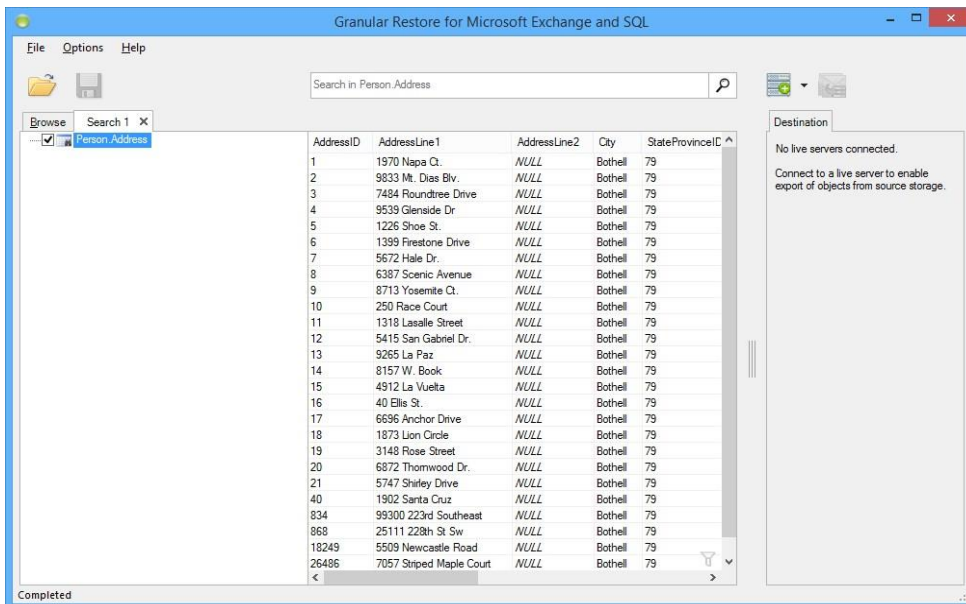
Granular Restore for Microsoft Exchange and SQL

File Options Help

Search in Person.Address

Browse Search 1 ×

Person.Address

| AddressID | AddressLine1 | AddressLine2 | City | StateProvinceID |
|---|---|---|---|---|
| 1 | 1970 Napa Ct. | NULL | Bothell | 79 |
| 2 | 9833 Mt. Dias Blv. | NULL | Bothell | 79 |
| 3 | 7484 Roundtree Drive | NULL | Bothell | 79 |
| 4 | 9539 Glenside Dr | NULL | Bothell | 79 |
| 5 | 1226 Shoe St. | NULL | Bothell | 79 |
| 6 | 1399 Firestone Drive | NULL | Bothell | 79 |
| 7 | 5672 Hale Dr. | NULL | Bothell | 79 |
| 8 | 6387 Scenic Avenue | NULL | Bothell | 79 |
| 9 | 8713 Yosemite Ct. | NULL | Bothell | 79 |
| 10 | 250 Race Court | NULL | Bothell | 79 |
| 11 | 1318 Lasalle Street | NULL | Bothell | 79 |
| 12 | 5415 San Gabriel Dr. | NULL | Bothell | 79 |
| 13 | 9265 La Paz | NULL | Bothell | 79 |
| 14 | 8157 W. Book | NULL | Bothell | 79 |
| 15 | 4912 La Vuelta | NULL | Bothell | 79 |
| 16 | 40 Ellis St. | NULL | Bothell | 79 |
| 17 | 6696 Anchor Drive | NULL | Bothell | 79 |
| 18 | 1873 Lion Circle | NULL | Bothell | 79 |
| 19 | 3148 Rose Street | NULL | Bothell | 79 |
| 20 | 6872 Thornwood Dr. | NULL | Bothell | 79 |
| 21 | 5747 Shirley Drive | NULL | Bothell | 79 |
| 40 | 1902 Santa Cruz | NULL | Bothell | 79 |
| 834 | 99300 223rd Southeast | NULL | Bothell | 79 |
| 868 | 25111 228th St Sw | NULL | Bothell | 79 |
| 18249 | 5509 Newcastle Road | NULL | Bothell | 79 |
| 26486 | 7057 Striped Maple Court | NULL | Bothell | 79 |

Destination

No live servers connected.

Connect to a live server to enable export of objects from source storage.

Completed